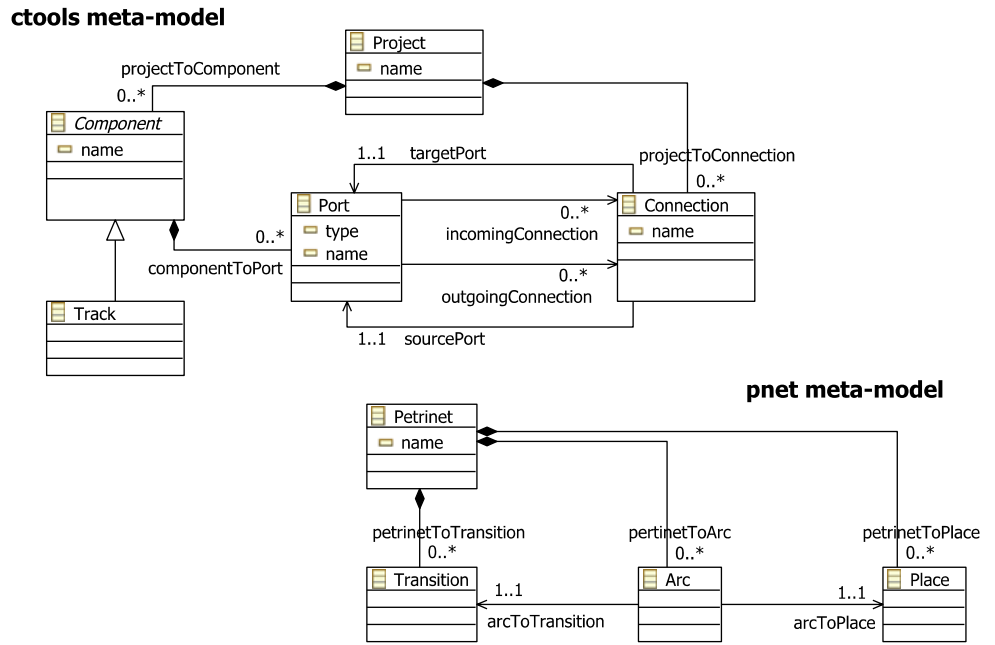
ctools meta-model

Project
name

projectToComponent
0..*

Component
name

1..1 targetPort

projectToConnection
0..*

Port
type
name

0..*
incomingConnection

Connection
name

0..*

componentToPort

0..*
outgoingConnection

Track

1..1 sourcePort

pnet meta-model

Petrinet
name

petrinetToTransition
0..*

pertinetToArc
0..*

petrinetToPlace
0..*

Transition

1..1

Arc

1..1

Place

arcToTransition

arcToPlace